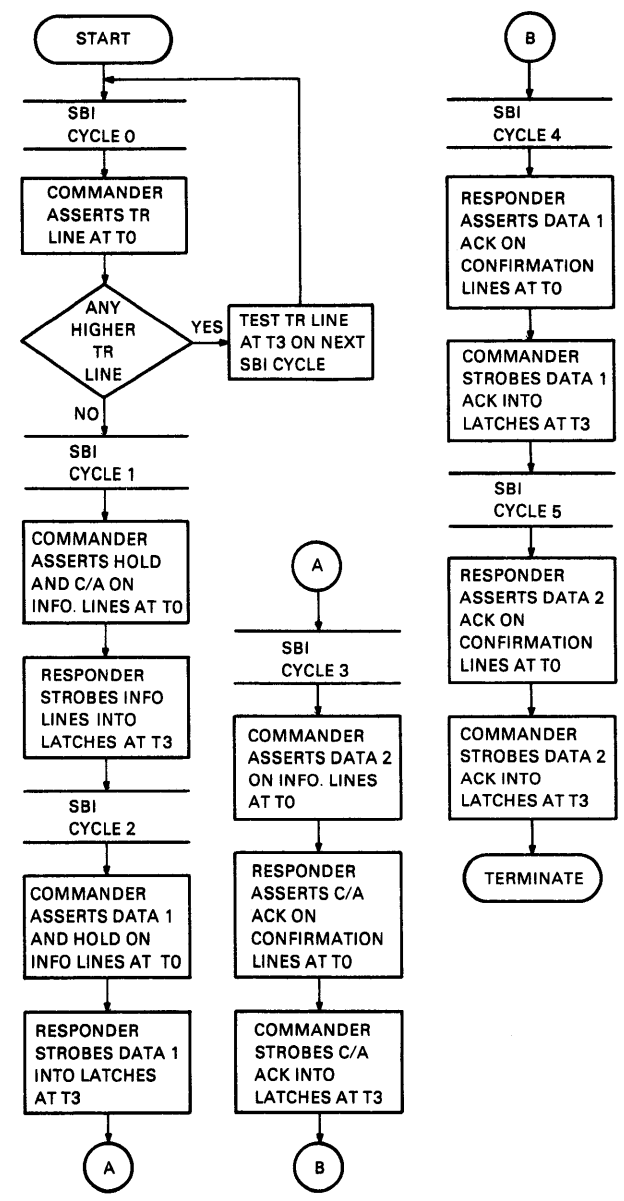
START

SBI CYCLE 0

COMMANDER ASSERTS TR LINE AT T0

ANY HIGHER TR LINE

YES

TEST TR LINE AT T3 ON NEXT SBI CYCLE

NO

SBI CYCLE 1

COMMANDER ASSERTS HOLD AND C/A ON INFO. LINES AT T0

RESPONDER STROBES INFO LINES INTO LATCHES AT T3

SBI CYCLE 2

COMMANDER ASSERTS DATA 1 AND HOLD ON INFO LINES AT T0

RESPONDER STROBES DATA 1 INTO LATCHES AT T3

A

A

SBI CYCLE 3

COMMANDER ASSERTS DATA 2 ON INFO. LINES AT T0

RESPONDER ASSERTS C/A ACK ON CONFIRMATION LINES AT T0

COMMANDER STROBES C/A ACK INTO LATCHES AT T3

B

B

SBI CYCLE 4

RESPONDER ASSERTS DATA 1 ACK ON CONFIRMATION LINES AT T0

COMMANDER STROBES DATA 1 ACK INTO LATCHES AT T3

SBI CYCLE 5

RESPONDER ASSERTS DATA 2 ACK ON CONFIRMATION LINES AT T0

COMMANDER STROBES DATA 2 ACK INTO LATCHES AT T3

TERMINATE